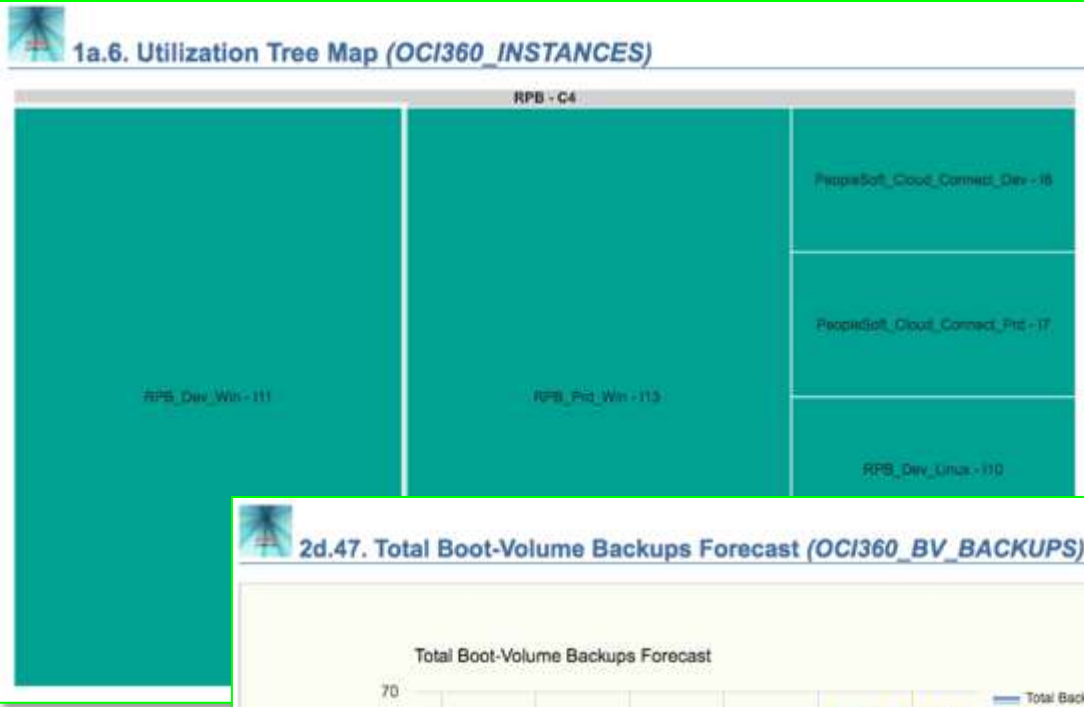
1a.6. Utilization Tree Map (OCI360_INSTANCES)

RPB - C4

PeopleSoft_Cloud_Connect_Dev - I6

PeopleSoft_Cloud_Connect_Prd - I7

RPB_Dev_Win - I11

RPB_Prd_Win - I13

RPB_Dev_Linux - I10

2d.47. Total Boot-Volume Backups Forecast (OCI360_BV_BACKUPS)

Total Boot-Volume Backups Forecast

70

Total Back